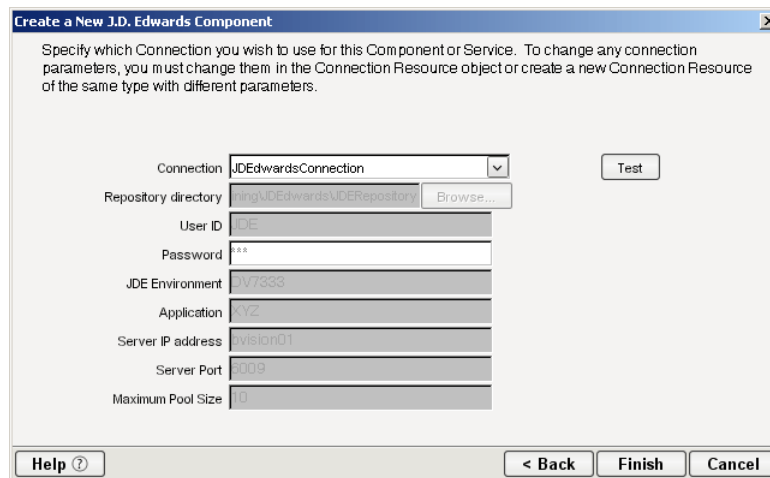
Create a New J.D. Edwards Component

Specify which Connection you wish to use for this Component or Service. To change any connection parameters, you must change them in the Connection Resource object or create a new Connection Resource of the same type with different parameters.

Connection JDEdwardsConnection

Test

Repository directory ning\JDEdwards\JDERepository

Browse...

User ID JDE

Password ***

JDE Environment DV7333

Application XYZ

Server IP address bvision01

Server Port 6009

Maximum Pool Size 10

Help

< Back

Finish

Cancel